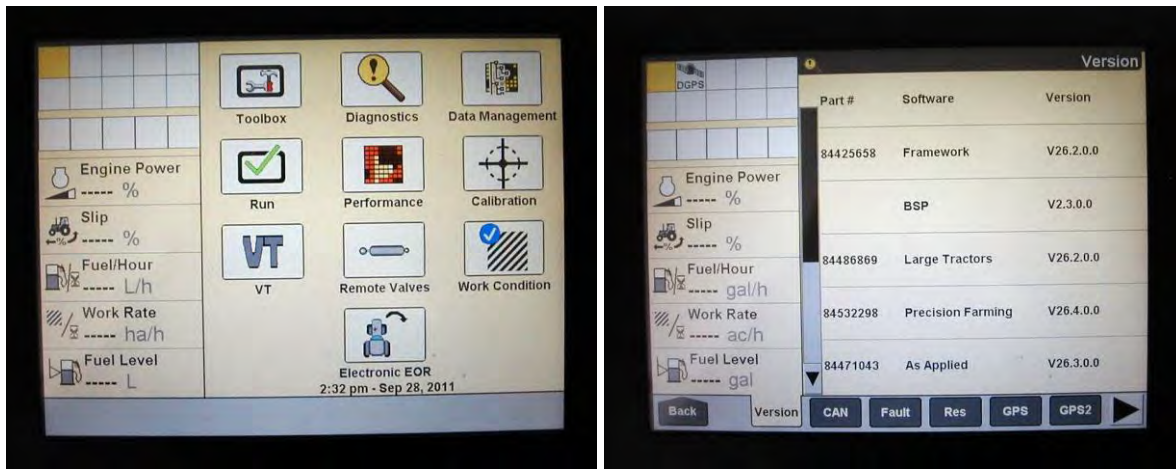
Engine Power
----- %

Slip
----- %

Fuel/Hour
----- L/h

Work Rate
----- ha/h

Fuel Level
----- L

Toolbox

Diagnostics

Data Management

Run

Performance

Calibration

VT

VT

Remote Valves

Work Condition

Electronic EOR

2:32 pm - Sep 28, 2011

DGPS

Version

Engine Power
----- %

Slip
----- %

Fuel/Hour
----- gal/h

Work Rate
----- ac/h

Fuel Level
----- gal

| Part # | Software | Version |
|---|---|---|
| 84425658 | Framework | V26.2.0.0 |
| | BSP | V2.3.0.0 |
| 84486869 | Large Tractors | V26.2.0.0 |
| 84532298 | Precision Farming | V26.4.0.0 |
| 84471043 | As Applied | V26.3.0.0 |

Back

Version

CAN

Fault

Res

GPS

GPS2